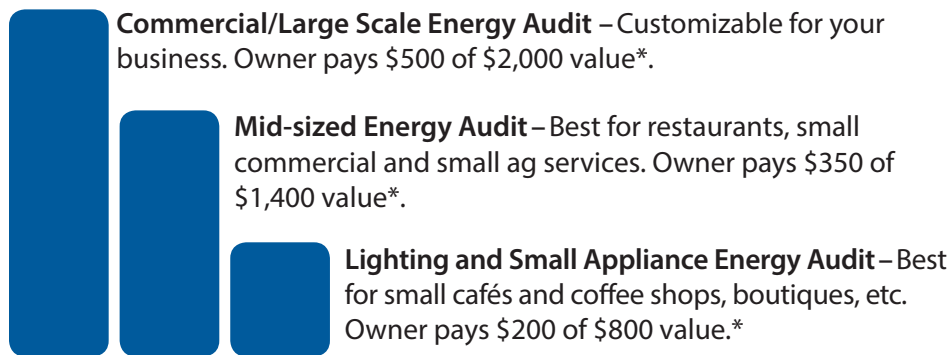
**Commercial/Large Scale Energy Audit** – Customizable for your business. Owner pays \$500 of \$2,000 value*.

**Mid-sized Energy Audit** – Best for restaurants, small commercial and small ag services. Owner pays \$350 of \$1,400 value*.

**Lighting and Small Appliance Energy Audit** – Best for small cafés and coffee shops, boutiques, etc. Owner pays \$200 of \$800 value.*